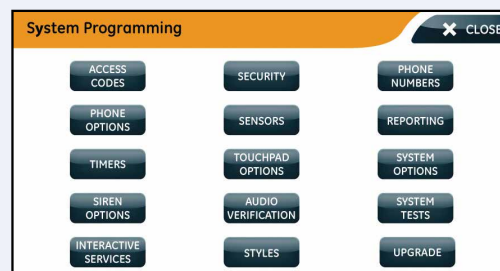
System Programming

CLOSE

ACCESS CODES
SECURITY
PHONE NUMBERS

PHONE OPTIONS
SENSORS
REPORTING

TIMERS
TOUCHPAD OPTIONS
SYSTEM OPTIONS

SIREN OPTIONS
AUDIO VERIFICATION
SYSTEM TESTS

INTERACTIVE SERVICES
STYLES
UPGRADE